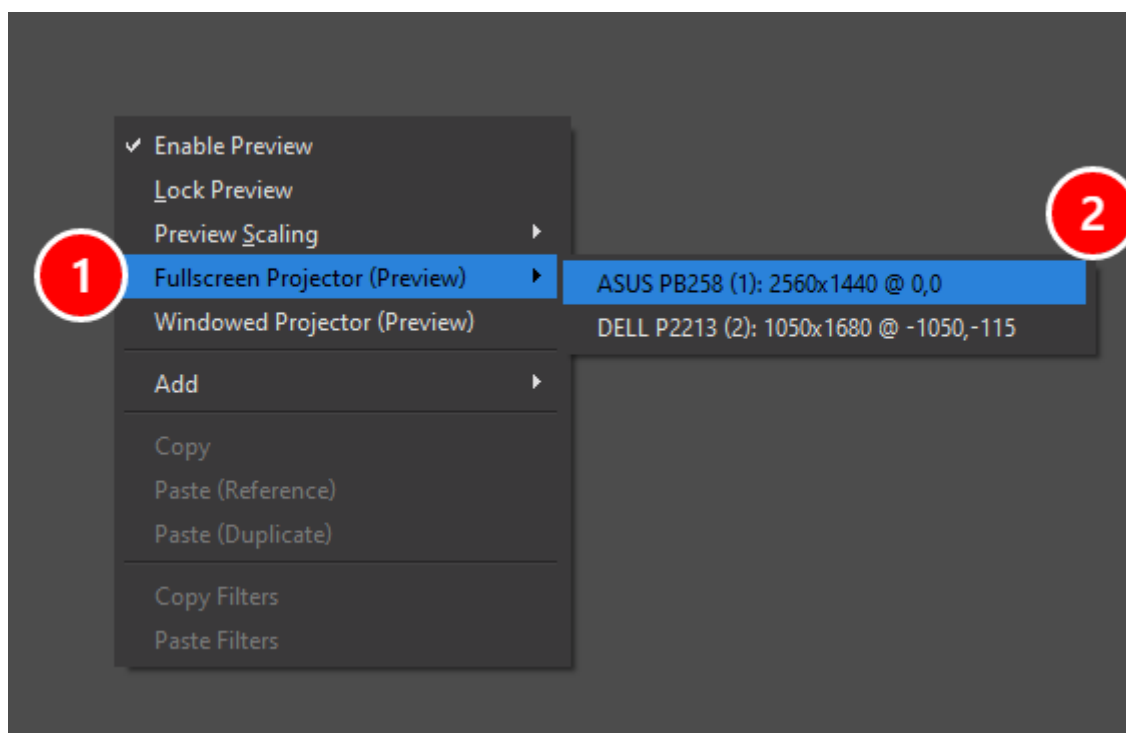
✓ Enable Preview
Lock Preview
Preview Scaling
1
Fullscreen Projector (Preview)
Windowed Projector (Preview)
Add
Copy
Paste (Reference)
Paste (Duplicate)
Copy Filters
Paste Filters

2
ASUS PB258 (1): 2560x1440 @ 0,0
DELL P2213 (2): 1050x1680 @ -1050,-115